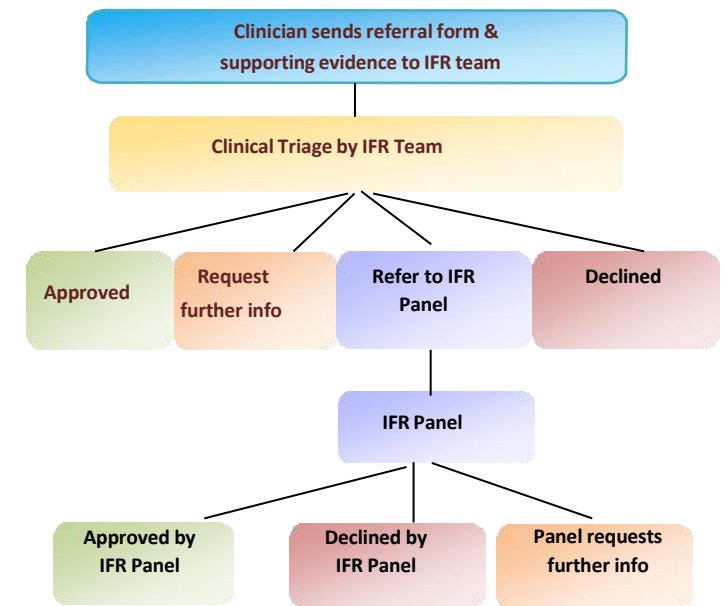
Clinician sends referral form & supporting evidence to IFR team

Clinical Triage by IFR Team

Approved

Request further info

Refer to IFR Panel

Declined

IFR Panel

Approved by IFR Panel

Declined by IFR Panel

Panel requests further info